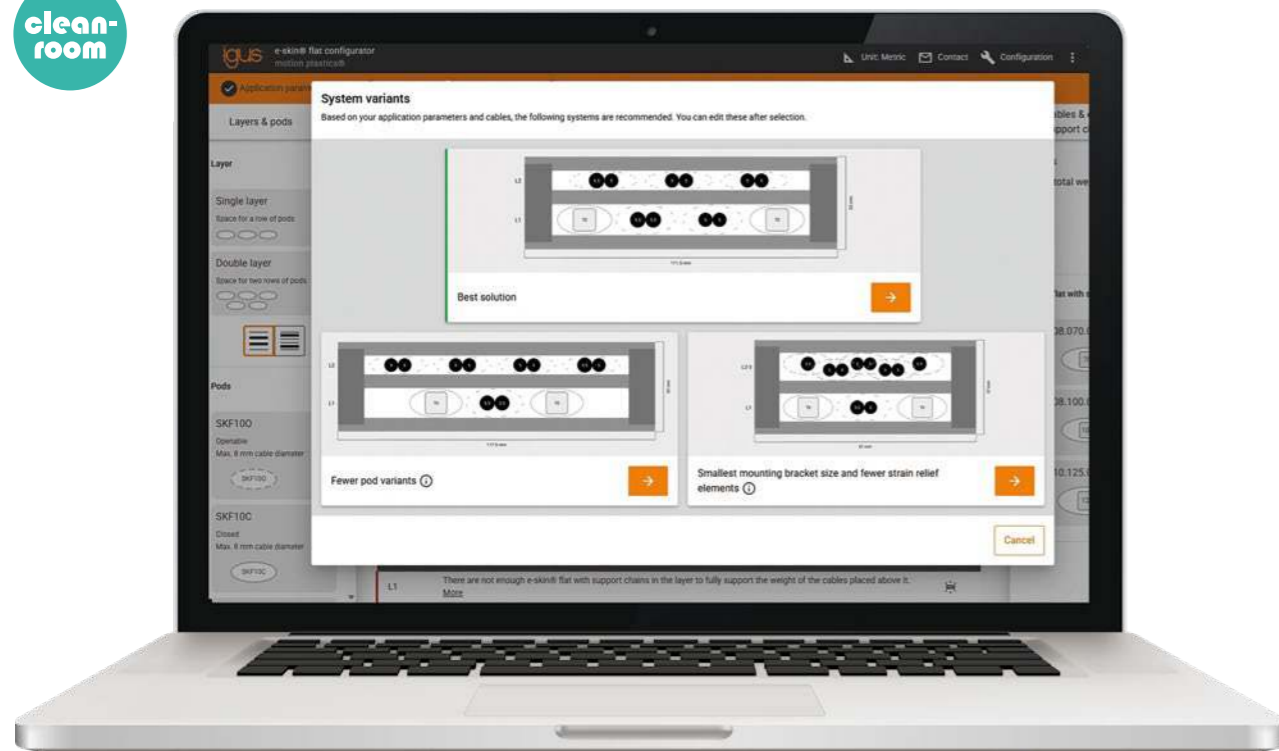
clean-room

igus e-skin® flat configurator
motion plastics®

Unit: Metric Contact Configuration

Application para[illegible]

Layers & pods

Layer

Single layer
Space for a row of pods

Double layer
Space for two rows of pods

Pods

SKF10O
Openable
Max. 8 mm cable diameter
SKF10O

SKF10C
Closed
Max. 8 mm cable diameter
SKF10C

System variants
Based on your application parameters and cables, the following systems are recommended. You can edit these after selection.

L2
L1

Best solution

L2
L1

Fewer pod variants ⓘ

L2
L1

Smallest mounting bracket size and fewer strain relief elements ⓘ

Cancel

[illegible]bles & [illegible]
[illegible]pport c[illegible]
total we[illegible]
flat with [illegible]
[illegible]08.070.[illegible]
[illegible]08.100.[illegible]
10.125.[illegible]

L1 There are not enough e-skin® flat with support chains in the layer to fully support the weight of the cables placed above it.
More